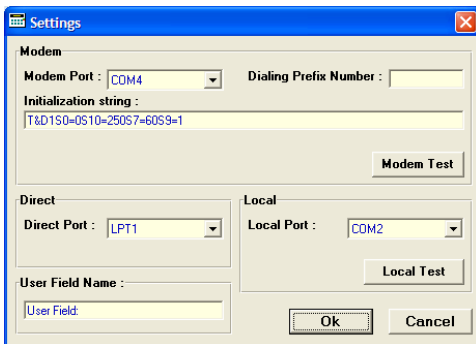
Settings

Modem

Modem Port : COM4

Dialing Prefix Number :

Initialization string :

T&D1S0=0S10=250S7=60S9=1

Modem Test

Direct

Direct Port : LPT1

Local

Local Port : COM2

Local Test

User Field Name :

User Field:

Ok

Cancel